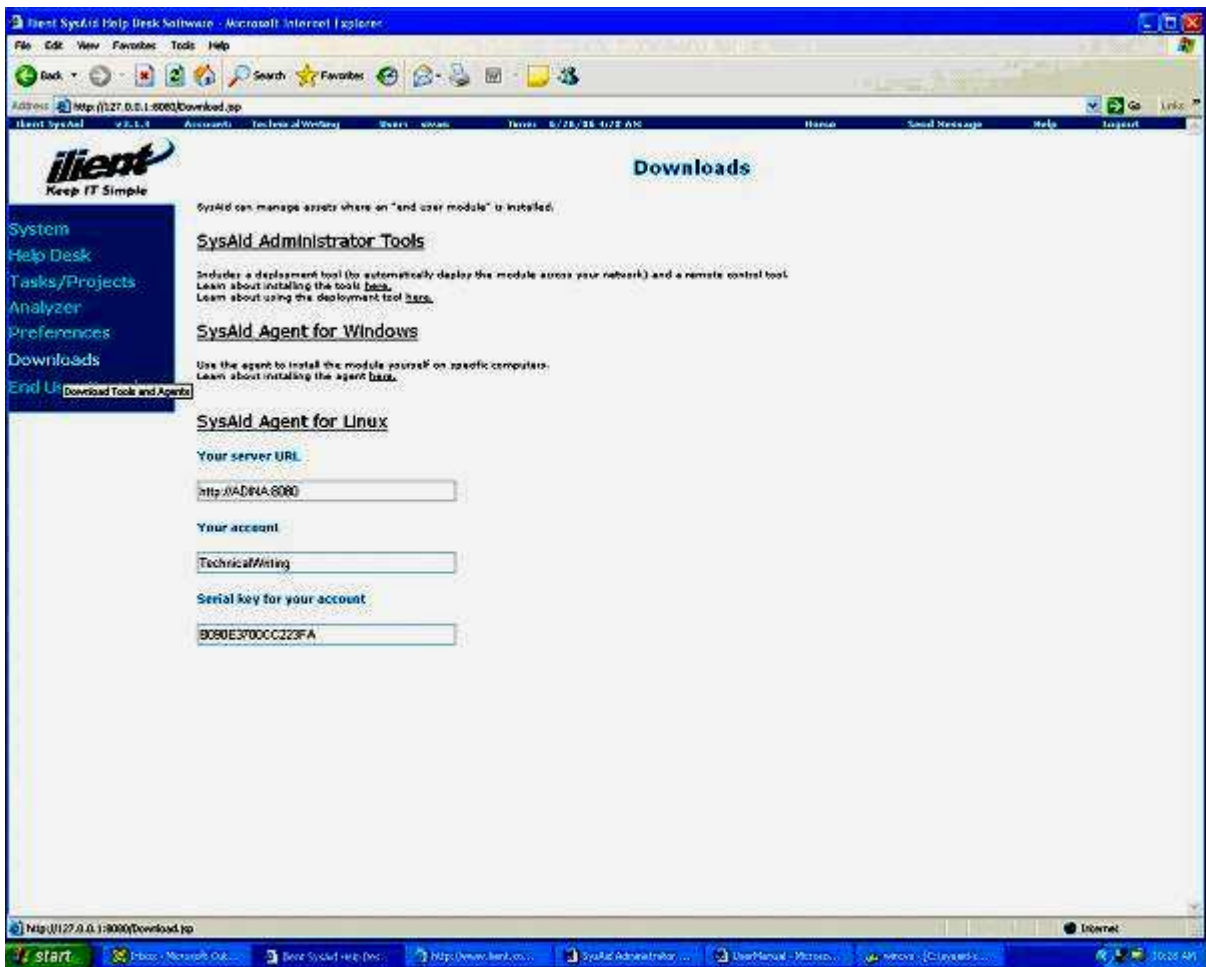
ilient SysAid Help Desk Software - Microsoft Internet Explorer

File Edit View Favorites Tools Help

Back Search Favorites

Address http://127.0.0.1:8080/Download.jsp Go Links

ilient SysAid v3.1.1 Account: TechnicalWriting User: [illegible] Time: 6/28/06 4:28 AM Home Send Message Help Logout

ilient Keep IT Simple

System
Help Desk
Tasks/Projects
Analyzer
Preferences
Downloads
End U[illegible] Download Tools and Agents

Downloads

SysAid can manage assets where an "end user module" is installed.

SysAid Administrator Tools

Includes a deployment tool (to automatically deploy the module across your network) and a remote control tool.
Learn about installing the tools here.
Learn about using the deployment tool here.

SysAid Agent for Windows

Use the agent to install the module yourself on specific computers.
Learn about installing the agent here.

SysAid Agent for Linux

Your server URL

http://ADINA:8080

Your account

TechnicalWriting

Serial key for your account

B090E3700CC223FA

http://127.0.0.1:8080/Download.jsp Internet

start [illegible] - Microsoft Out... ilient SysAid Help Desk... http://www.ilient.co... SysAid Administrator ... UserManual - Micros... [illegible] 10:28 AM